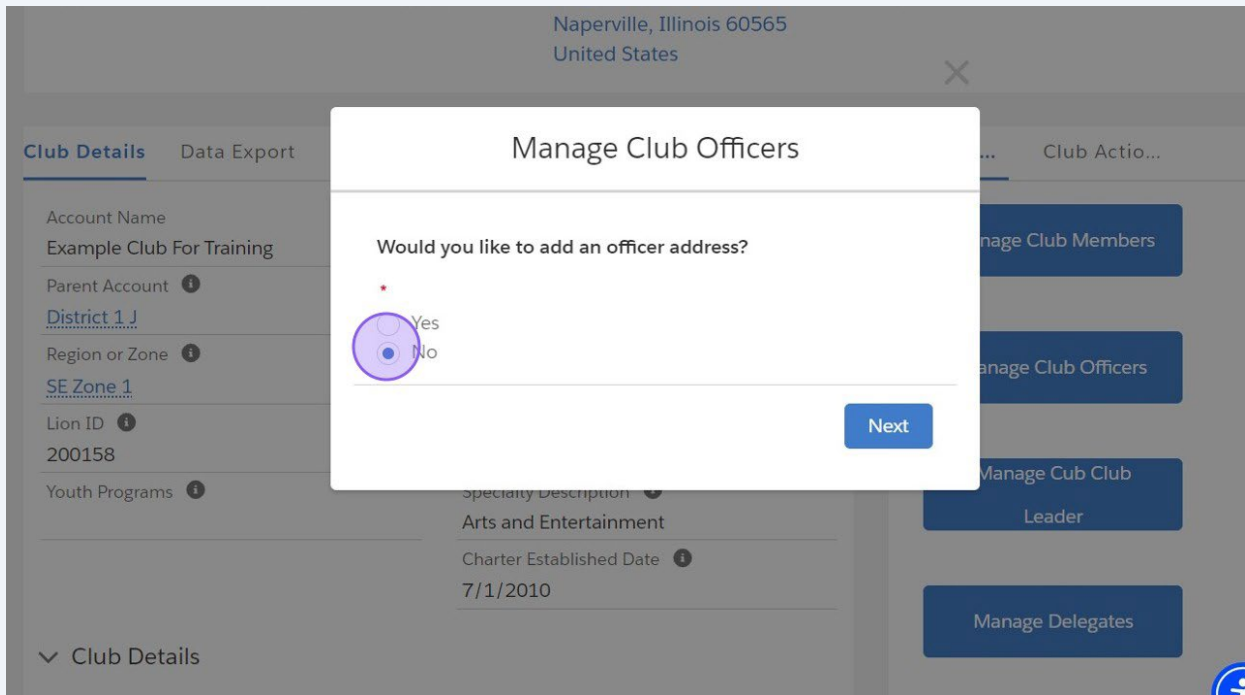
Naperville, Illinois 60565
United States

Club Details Data Export

... Club Actio...

Manage Club Officers

Would you like to add an officer address?

*

Yes

No

Next

Account Name
Example Club For Training

Parent Account
District 1 J

Region or Zone
SE Zone 1

Lion ID
200158

Youth Programs

Specialty Description
Arts and Entertainment

Charter Established Date
7/1/2010

Club Details

nage Club Members

anage Club Officers

Manage Cub Club Leader

Manage Delegates